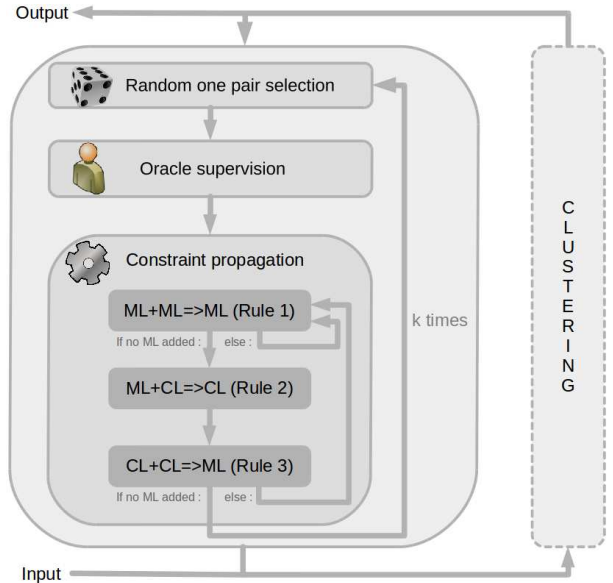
Output

Random one pair selection

Oracle supervision

Constraint propagation

ML+ML=>ML (Rule 1)

If no ML added : else :

ML+CL=>CL (Rule 2)

CL+CL=>ML (Rule 3)

If no ML added : else :

k times

C L U S T E R I N G

Input